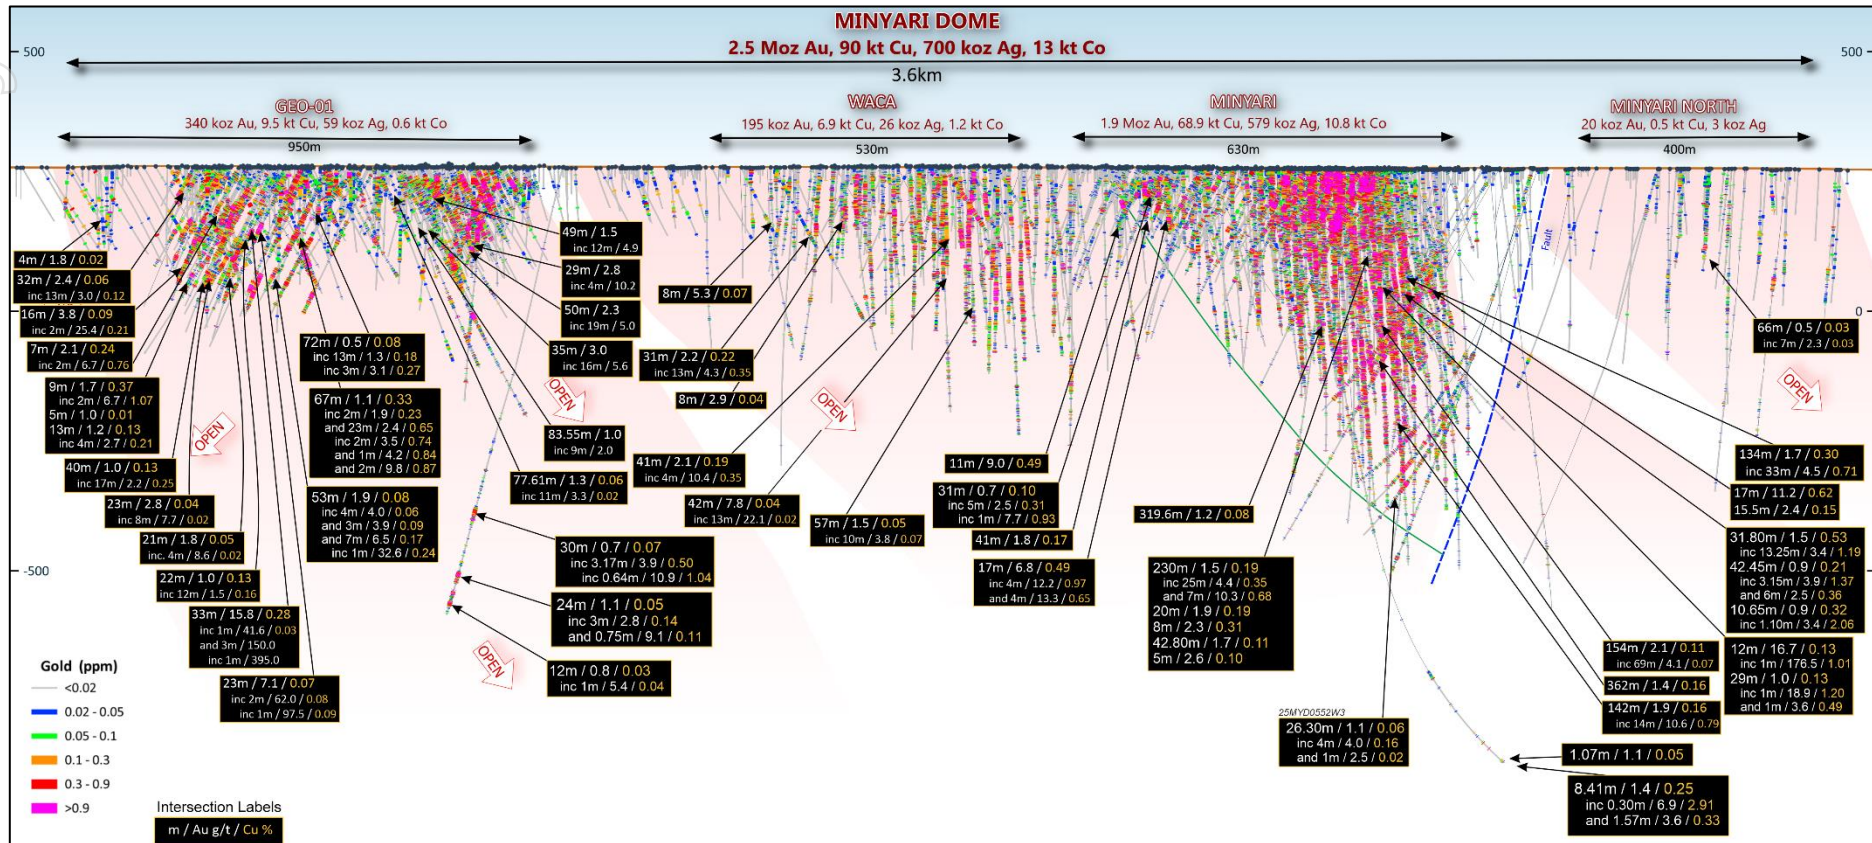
MINYARI DOME
2.5 Moz Au, 90 kt Cu, 700 koz Ag, 13 kt Co
3.6km

500
500
0
-500

GEO-01
340 koz Au, 9.5 kt Cu, 59 koz Ag, 0.6 kt Co
950m

WACA
195 koz Au, 6.9 kt Cu, 26 koz Ag, 1.2 kt Co
530m

MINYARI
1.9 Moz Au, 68.9 kt Cu, 579 koz Ag, 10.8 kt Co
630m

MINYARI NORTH
20 koz Au, 0.5 kt Cu, 3 koz Ag
400m

4m / 1.8 / 0.02
32m / 2.4 / 0.06
inc 13m / 3.0 / 0.12
16m / 3.8 / 0.09
inc 2m / 25.4 / 0.21
7m / 2.1 / 0.24
inc 2m / 6.7 / 0.76
9m / 1.7 / 0.37
inc 2m / 6.7 / 1.07
5m / 1.0 / 0.01
13m / 1.2 / 0.13
inc 4m / 2.7 / 0.21
40m / 1.0 / 0.13
inc 17m / 2.2 / 0.25
23m / 2.8 / 0.04
inc 8m / 7.7 / 0.02
21m / 1.8 / 0.05
inc. 4m / 8.6 / 0.02
22m / 1.0 / 0.13
inc 12m / 1.5 / 0.16
33m / 15.8 / 0.28
inc 1m / 41.6 / 0.03
and 3m / 150.0
inc 1m / 395.0
23m / 7.1 / 0.07
inc 2m / 62.0 / 0.08
inc 1m / 97.5 / 0.09

OPEN

72m / 0.5 / 0.08
inc 13m / 1.3 / 0.18
inc 3m / 3.1 / 0.27
67m / 1.1 / 0.33
inc 2m / 1.9 / 0.23
and 23m / 2.4 / 0.65
inc 2m / 3.5 / 0.74
and 1m / 4.2 / 0.84
and 2m / 9.8 / 0.87
53m / 1.9 / 0.08
inc 4m / 4.0 / 0.06
and 3m / 3.9 / 0.09
and 7m / 6.5 / 0.17
inc 1m / 32.6 / 0.24

49m / 1.5
inc 12m / 4.9
29m / 2.8
inc 4m / 10.2
50m / 2.3
inc 19m / 5.0
35m / 3.0
inc 16m / 5.6
OPEN
83.55m / 1.0
inc 9m / 2.0
77.61m / 1.3 / 0.06
inc 11m / 3.3 / 0.02
30m / 0.7 / 0.07
inc 3.17m / 3.9 / 0.50
inc 0.64m / 10.9 / 1.04
24m / 1.1 / 0.05
inc 3m / 2.8 / 0.14
and 0.75m / 9.1 / 0.11
OPEN
12m / 0.8 / 0.03
inc 1m / 5.4 / 0.04

8m / 5.3 / 0.07
31m / 2.2 / 0.22
inc 13m / 4.3 / 0.35
8m / 2.9 / 0.04
OPEN
41m / 2.1 / 0.19
inc 4m / 10.4 / 0.35
42m / 7.8 / 0.04
inc 13m / 22.1 / 0.02
57m / 1.5 / 0.05
inc 10m / 3.8 / 0.07

11m / 9.0 / 0.49
31m / 0.7 / 0.10
inc 5m / 2.5 / 0.31
inc 1m / 7.7 / 0.93
41m / 1.8 / 0.17
17m / 6.8 / 0.49
inc 4m / 12.2 / 0.97
and 4m / 13.3 / 0.65

319.6m / 1.2 / 0.08
230m / 1.5 / 0.19
inc 25m / 4.4 / 0.35
and 7m / 10.3 / 0.68
20m / 1.9 / 0.19
8m / 2.3 / 0.31
42.80m / 1.7 / 0.11
5m / 2.6 / 0.10

Fault

25MYD0552W3
26.30m / 1.1 / 0.06
inc 4m / 4.0 / 0.16
and 1m / 2.5 / 0.02

66m / 0.5 / 0.03
inc 7m / 2.3 / 0.03
OPEN
134m / 1.7 / 0.30
inc 33m / 4.5 / 0.71
17m / 11.2 / 0.62
15.5m / 2.4 / 0.15
31.80m / 1.5 / 0.53
inc 13.25m / 3.4 / 1.19
42.45m / 0.9 / 0.21
inc 3.15m / 3.9 / 1.37
and 6m / 2.5 / 0.36
10.65m / 0.9 / 0.32
inc 1.10m / 3.4 / 2.06
154m / 2.1 / 0.11
inc 69m / 4.1 / 0.07
12m / 16.7 / 0.13
inc 1m / 176.5 / 1.01
29m / 1.0 / 0.13
inc 1m / 18.9 / 1.20
and 1m / 3.6 / 0.49
362m / 1.4 / 0.16
142m / 1.9 / 0.16
inc 14m / 10.6 / 0.79
1.07m / 1.1 / 0.05
8.41m / 1.4 / 0.25
inc 0.30m / 6.9 / 2.91
and 1.57m / 3.6 / 0.33

Gold (ppm)
<0.02
0.02 - 0.05
0.05 - 0.1
0.1 - 0.3
0.3 - 0.9
>0.9

Intersection Labels
m / Au g/t / Cu %